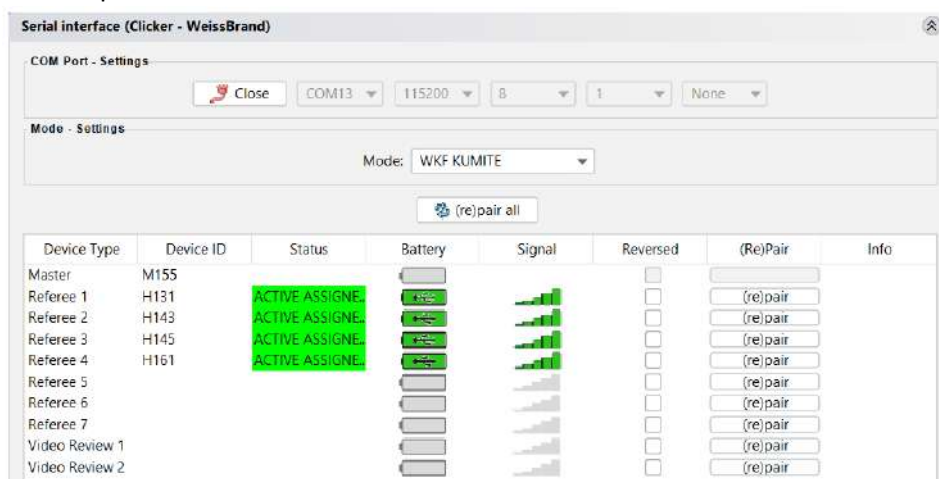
Serial interface (Clicker - WeissBrand)

COM Port - Settings

Close COM13 115200 8 1 None

Mode - Settings

Mode: WKF KUMITE

(re)pair all

| Device Type | Device ID | Status | Battery | Signal | Reversed | (Re)Pair | Info |
|---|---|---|---|---|---|---|---|
| Master | M155 | | | | | | |
| Referee 1 | H131 | ACTIVE ASSIGNE.. | | | | (re)pair | |
| Referee 2 | H143 | ACTIVE ASSIGNE.. | | | | (re)pair | |
| Referee 3 | H145 | ACTIVE ASSIGNE.. | | | | (re)pair | |
| Referee 4 | H161 | ACTIVE ASSIGNE.. | | | | (re)pair | |
| Referee 5 | | | | | | (re)pair | |
| Referee 6 | | | | | | (re)pair | |
| Referee 7 | | | | | | (re)pair | |
| Video Review 1 | | | | | | (re)pair | |
| Video Review 2 | | | | | | (re)pair | |